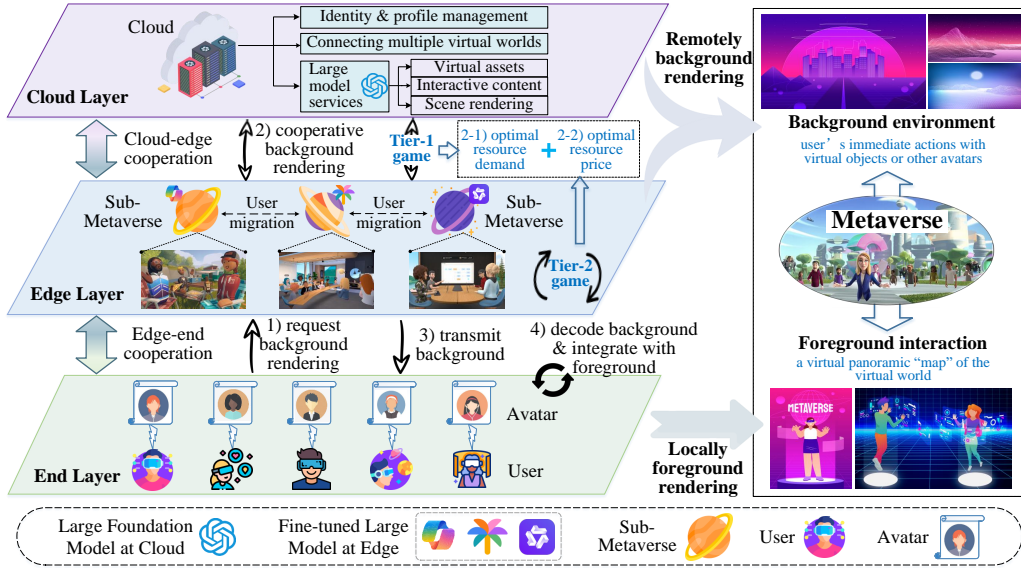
Cloud

Identity & profile management

Connecting multiple virtual worlds

Large model services

Virtual assets

Interactive content

Scene rendering

Cloud Layer

Remotely background rendering

Cloud-edge cooperation

2) cooperative background rendering

Tier-1 game

2-1) optimal resource demand

+

2-2) optimal resource price

Background environment

user's immediate actions with virtual objects or other avatars

Sub-Metaverse

User migration

User migration

Sub-Metaverse

Metaverse

Tier-2 game

Edge Layer

Edge-end cooperation

1) request background rendering

3) transmit background

4) decode background & integrate with foreground

Foreground interaction

a virtual panoramic "map" of the virtual world

Avatar

METAVERSE

User

End Layer

Locally foreground rendering

Large Foundation Model at Cloud

Fine-tuned Large Model at Edge

Sub-Metaverse

User

Avatar